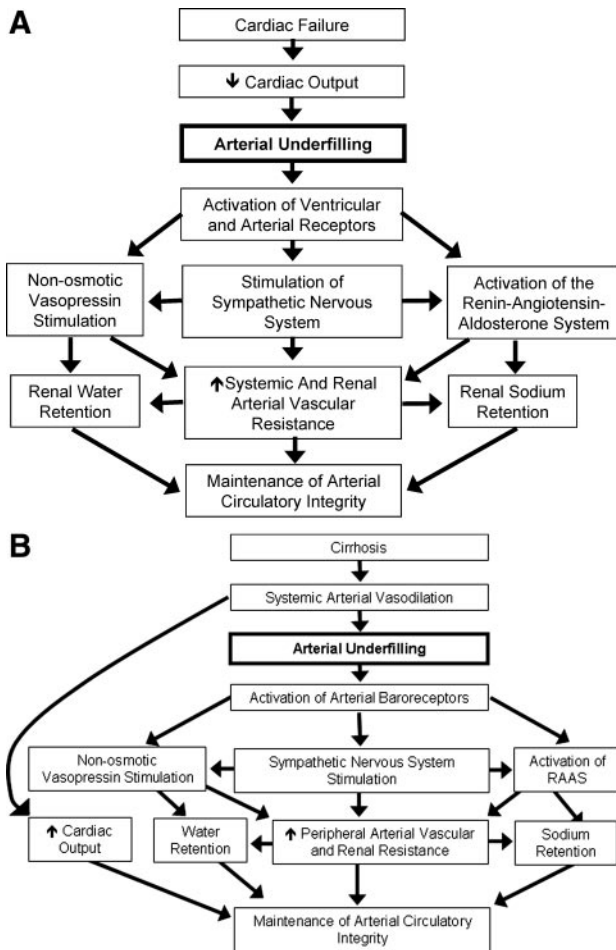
A

Cardiac Failure

↓ Cardiac Output

Arterial Underfilling

Activation of Ventricular and Arterial Receptors

Non-osmotic Vasopressin Stimulation

Stimulation of Sympathetic Nervous System

Activation of the Renin-Angiotensin-Aldosterone System

Renal Water Retention

↑ Systemic And Renal Arterial Vascular Resistance

Renal Sodium Retention

Maintenance of Arterial Circulatory Integrity

B

Cirrhosis

Systemic Arterial Vasodilation

Arterial Underfilling

Activation of Arterial Baroreceptors

Non-osmotic Vasopressin Stimulation

Sympathetic Nervous System Stimulation

Activation of RAAS

↑ Cardiac Output

Water Retention

↑ Peripheral Arterial Vascular and Renal Resistance

Sodium Retention

Maintenance of Arterial Circulatory Integrity